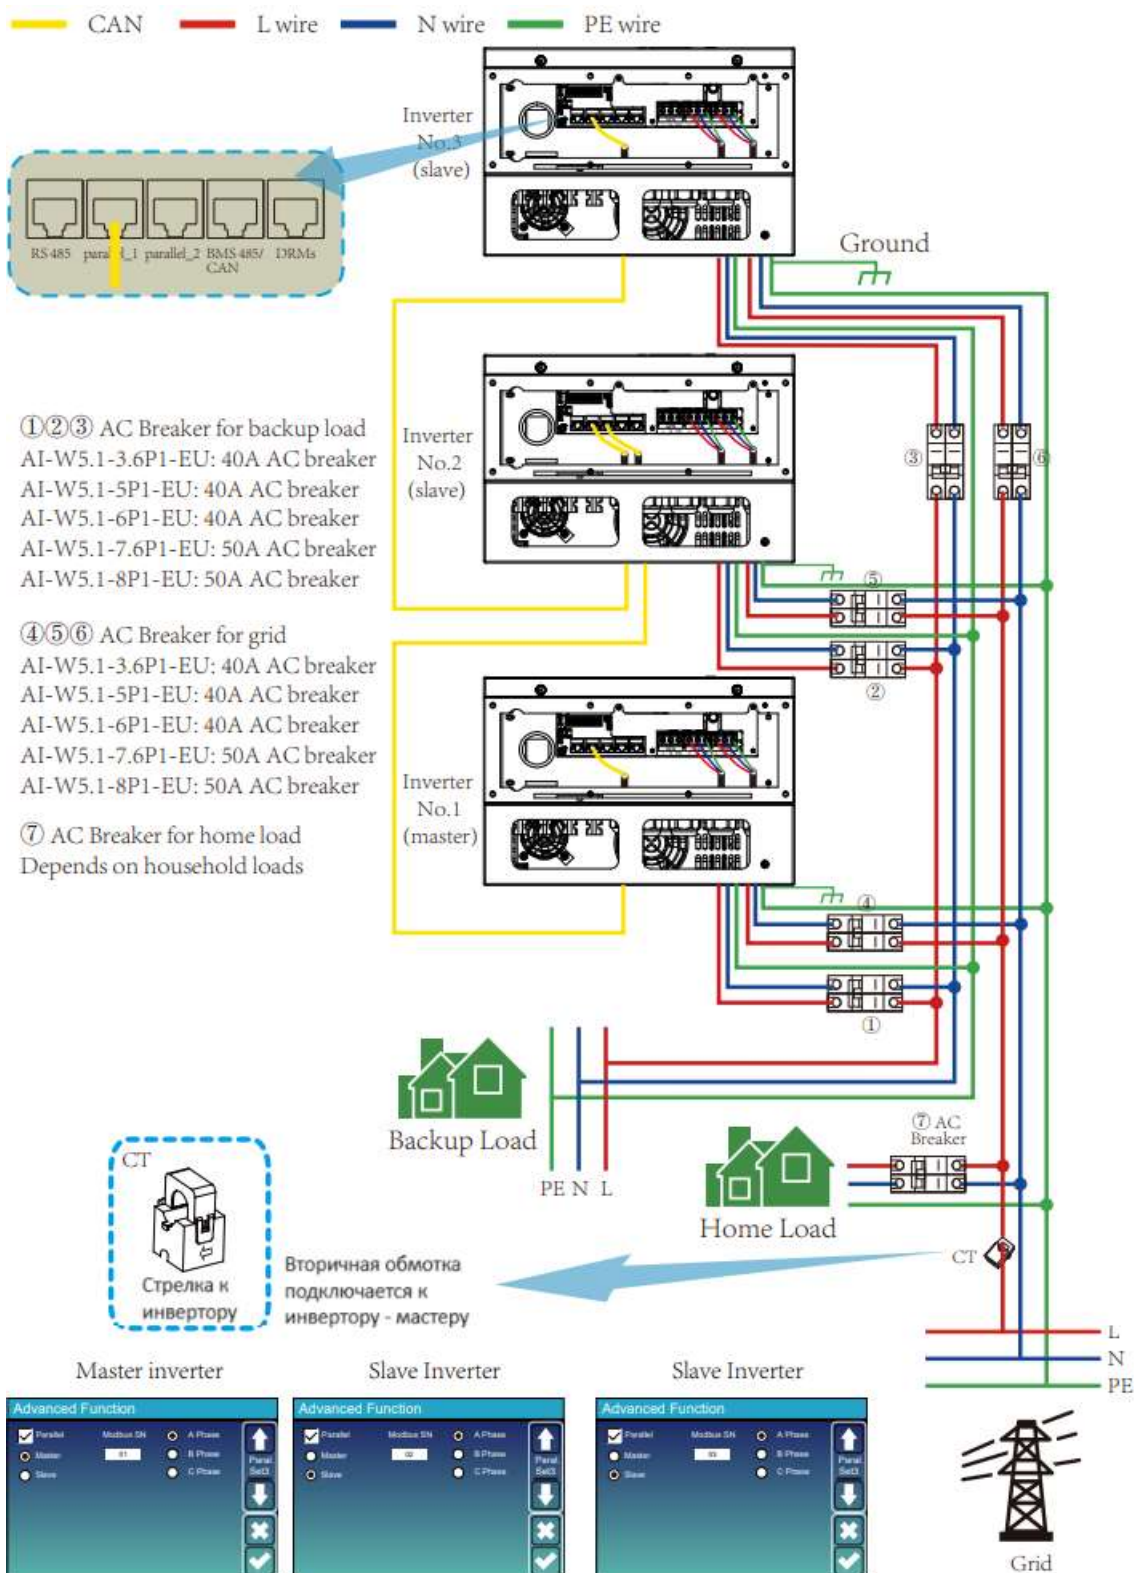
CAN L wire N wire PE wire

Inverter No.3 (slave)

RS485 para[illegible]_1 parallel_2 BMS485/ CAN DRMs

Ground

①②③ AC Breaker for backup load
AI-W5.1-3.6P1-EU: 40A AC breaker
AI-W5.1-5P1-EU: 40A AC breaker
AI-W5.1-6P1-EU: 40A AC breaker
AI-W5.1-7.6P1-EU: 50A AC breaker
AI-W5.1-8P1-EU: 50A AC breaker

Inverter No.2 (slave)

③ ⑥

⑤

②

④⑤⑥ AC Breaker for grid
AI-W5.1-3.6P1-EU: 40A AC breaker
AI-W5.1-5P1-EU: 40A AC breaker
AI-W5.1-6P1-EU: 40A AC breaker
AI-W5.1-7.6P1-EU: 50A AC breaker
AI-W5.1-8P1-EU: 50A AC breaker

⑦ AC Breaker for home load
Depends on household loads

Inverter No.1 (master)

④

①

Backup Load

PE N L

⑦ AC Breaker

Home Load

CT

Стрелка к инвертору

Вторичная обмотка подключается к инвертору - мастеру

CT

L
N
PE

Master inverter

Slave Inverter

Slave Inverter

Grid

Advanced Function
Parallel Modbus SN A Phase
Master 01 B Phase
Slave C Phase
Paral Set3

Advanced Function
Parallel Modbus SN A Phase
Master 02 B Phase
Slave C Phase
Paral Set3

Advanced Function
Parallel Modbus SN A Phase
Master 03 B Phase
Slave C Phase
Paral Set3